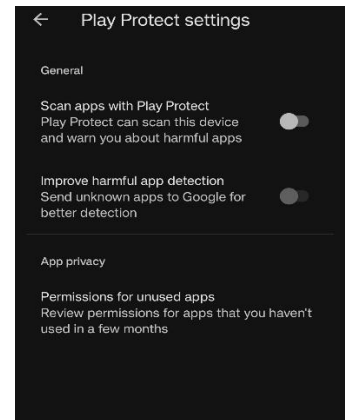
← Play Protect settings

General

Scan apps with Play Protect
Play Protect can scan this device and warn you about harmful apps

Improve harmful app detection
Send unknown apps to Google for better detection

App privacy

Permissions for unused apps
Review permissions for apps that you haven't used in a few months